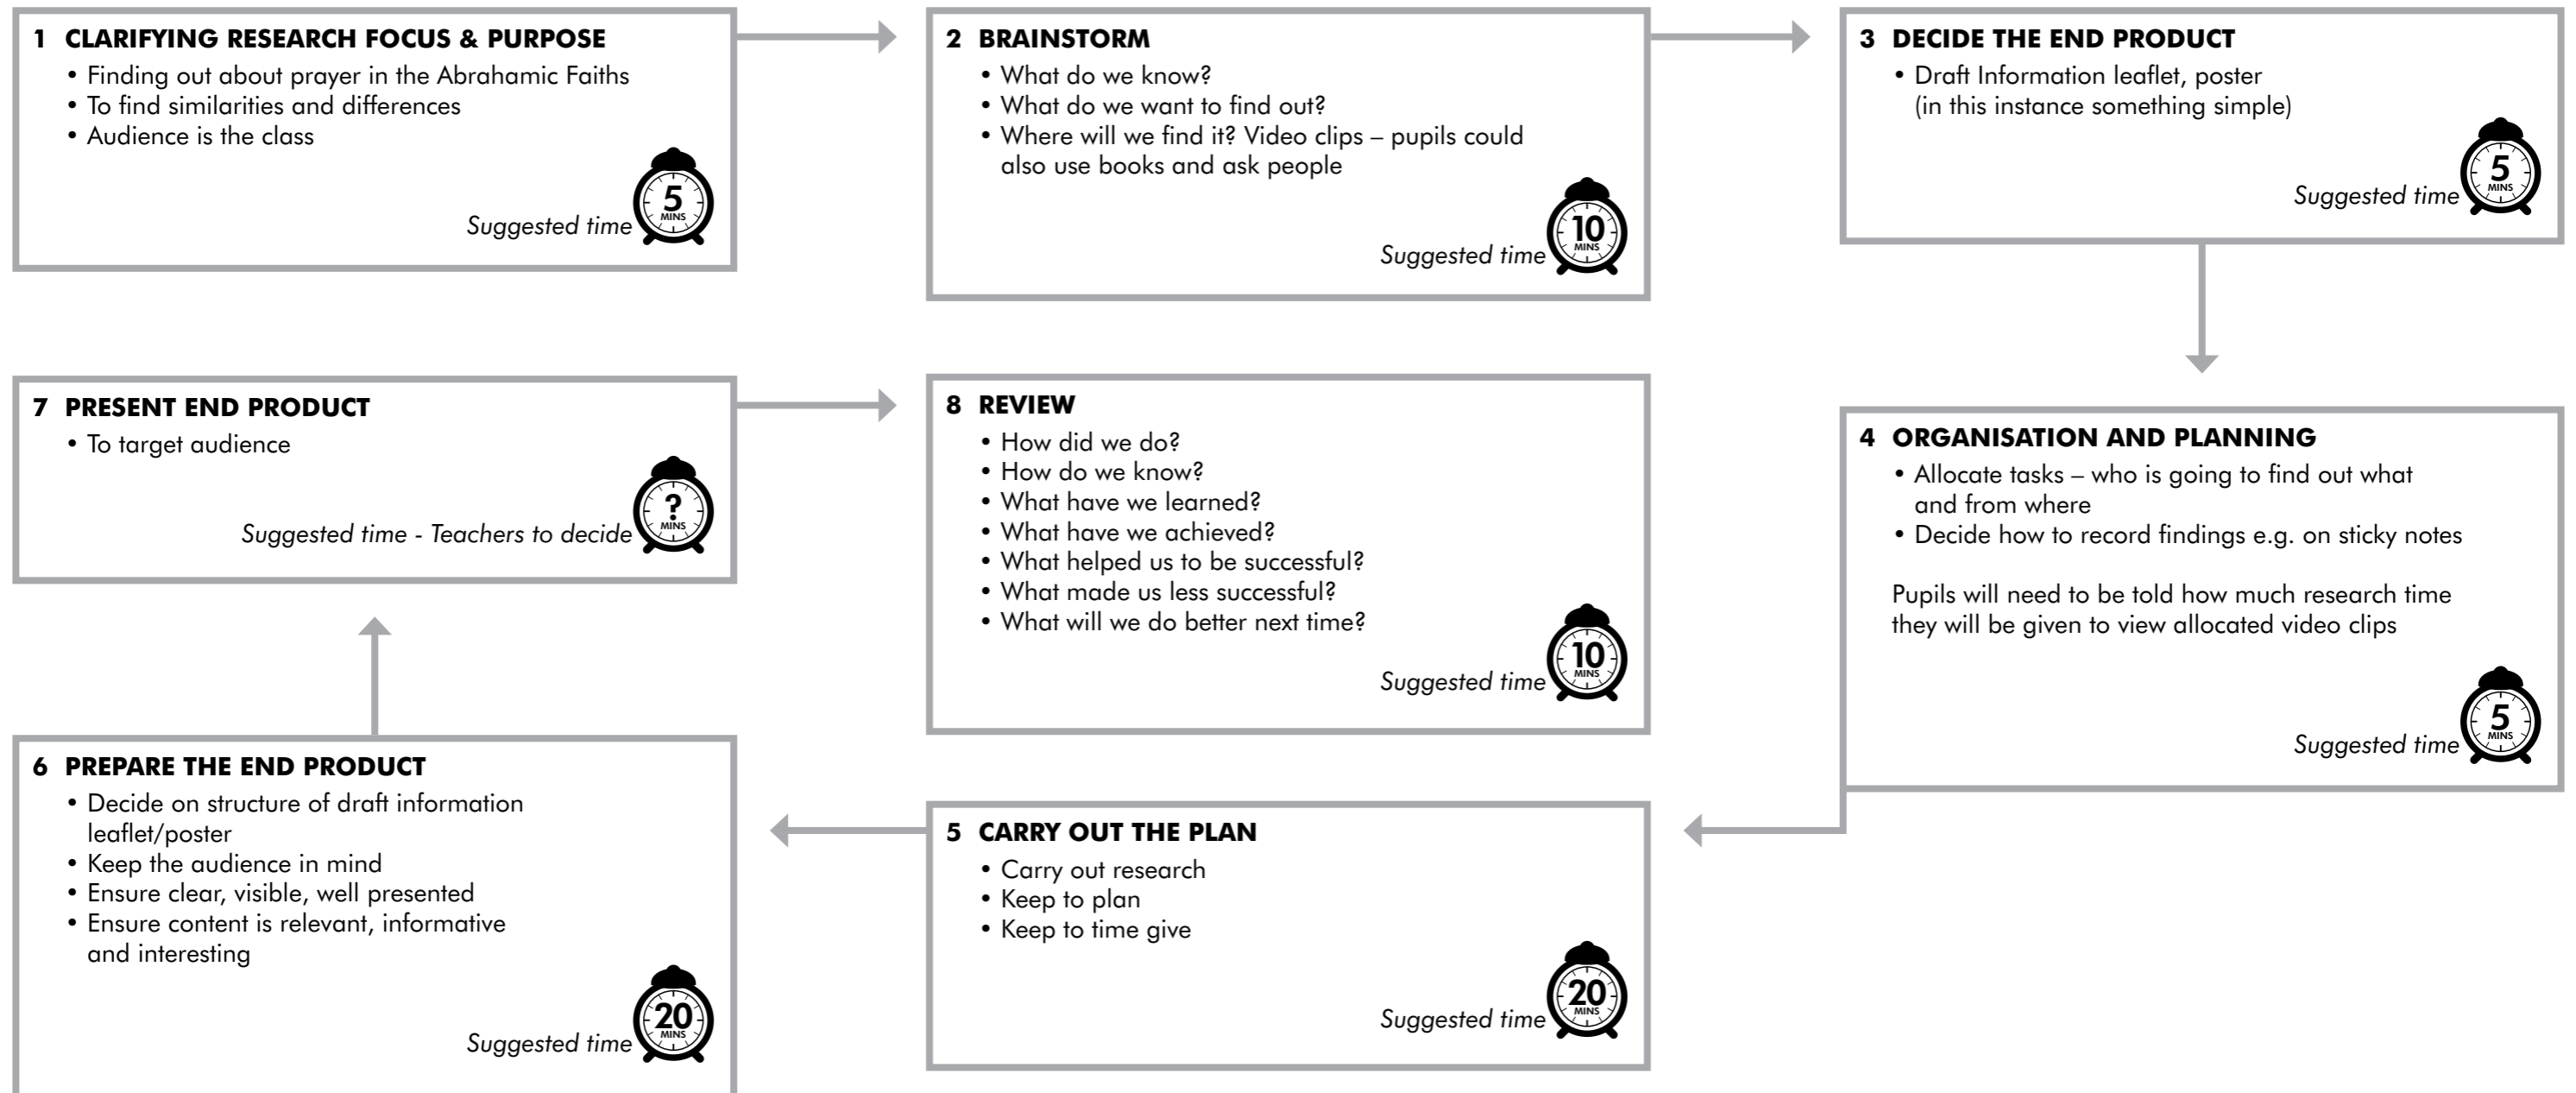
1 CLARIFYING RESEARCH FOCUS & PURPOSE
• Finding out about prayer in the Abrahamic Faiths
• To find similarities and differences
• Audience is the class

Suggested time 5 MINS

2 BRAINSTORM
• What do we know?
• What do we want to find out?
• Where will we find it? Video clips – pupils could also use books and ask people

Suggested time 10 MINS

3 DECIDE THE END PRODUCT
• Draft Information leaflet, poster (in this instance something simple)

Suggested time 5 MINS

7 PRESENT END PRODUCT
• To target audience

Suggested time - Teachers to decide ? MINS

8 REVIEW
• How did we do?
• How do we know?
• What have we learned?
• What have we achieved?
• What helped us to be successful?
• What made us less successful?
• What will we do better next time?

Suggested time 10 MINS

4 ORGANISATION AND PLANNING
• Allocate tasks – who is going to find out what and from where
• Decide how to record findings e.g. on sticky notes

Pupils will need to be told how much research time they will be given to view allocated video clips

Suggested time 5 MINS

6 PREPARE THE END PRODUCT
• Decide on structure of draft information leaflet/poster
• Keep the audience in mind
• Ensure clear, visible, well presented
• Ensure content is relevant, informative and interesting

Suggested time 20 MINS

5 CARRY OUT THE PLAN
• Carry out research
• Keep to plan
• Keep to time give

Suggested time 20 MINS